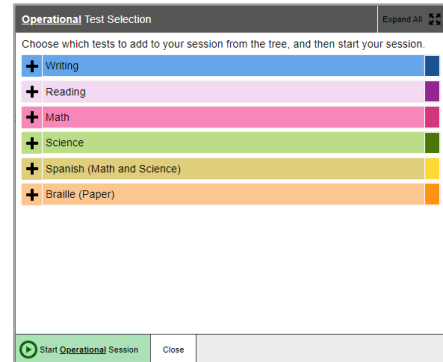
Operational Test Selection

Expand All

Choose which tests to add to your session from the tree, and then start your session.

+ Writing

+ Reading

+ Math

+ Science

+ Spanish (Math and Science)

+ Braille (Paper)

Start Operational Session

Close